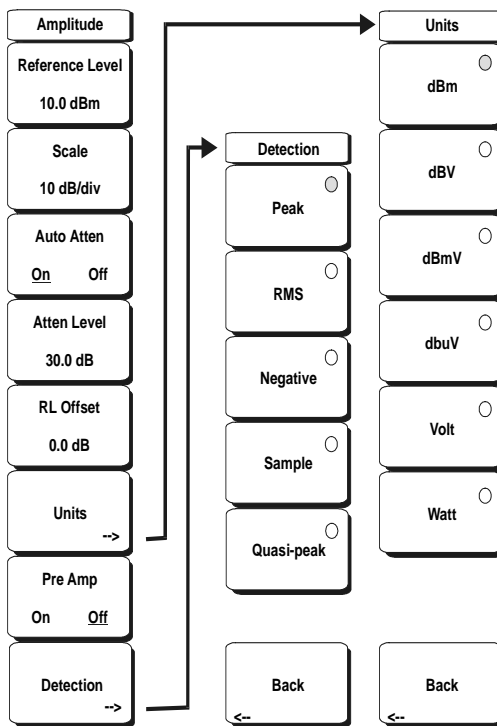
Amplitude

Reference Level
10.0 dBm

Scale
10 dB/div

Auto Atten
On Off

Atten Level
30.0 dB

RL Offset
0.0 dB

Units
-->

Pre Amp
On Off

Detection
-->

Detection

Peak

RMS

Negative

Sample

Quasi-peak

Back
<--

Units

dBm

dBV

dBmV

dbuV

Volt

Watt

Back
<--